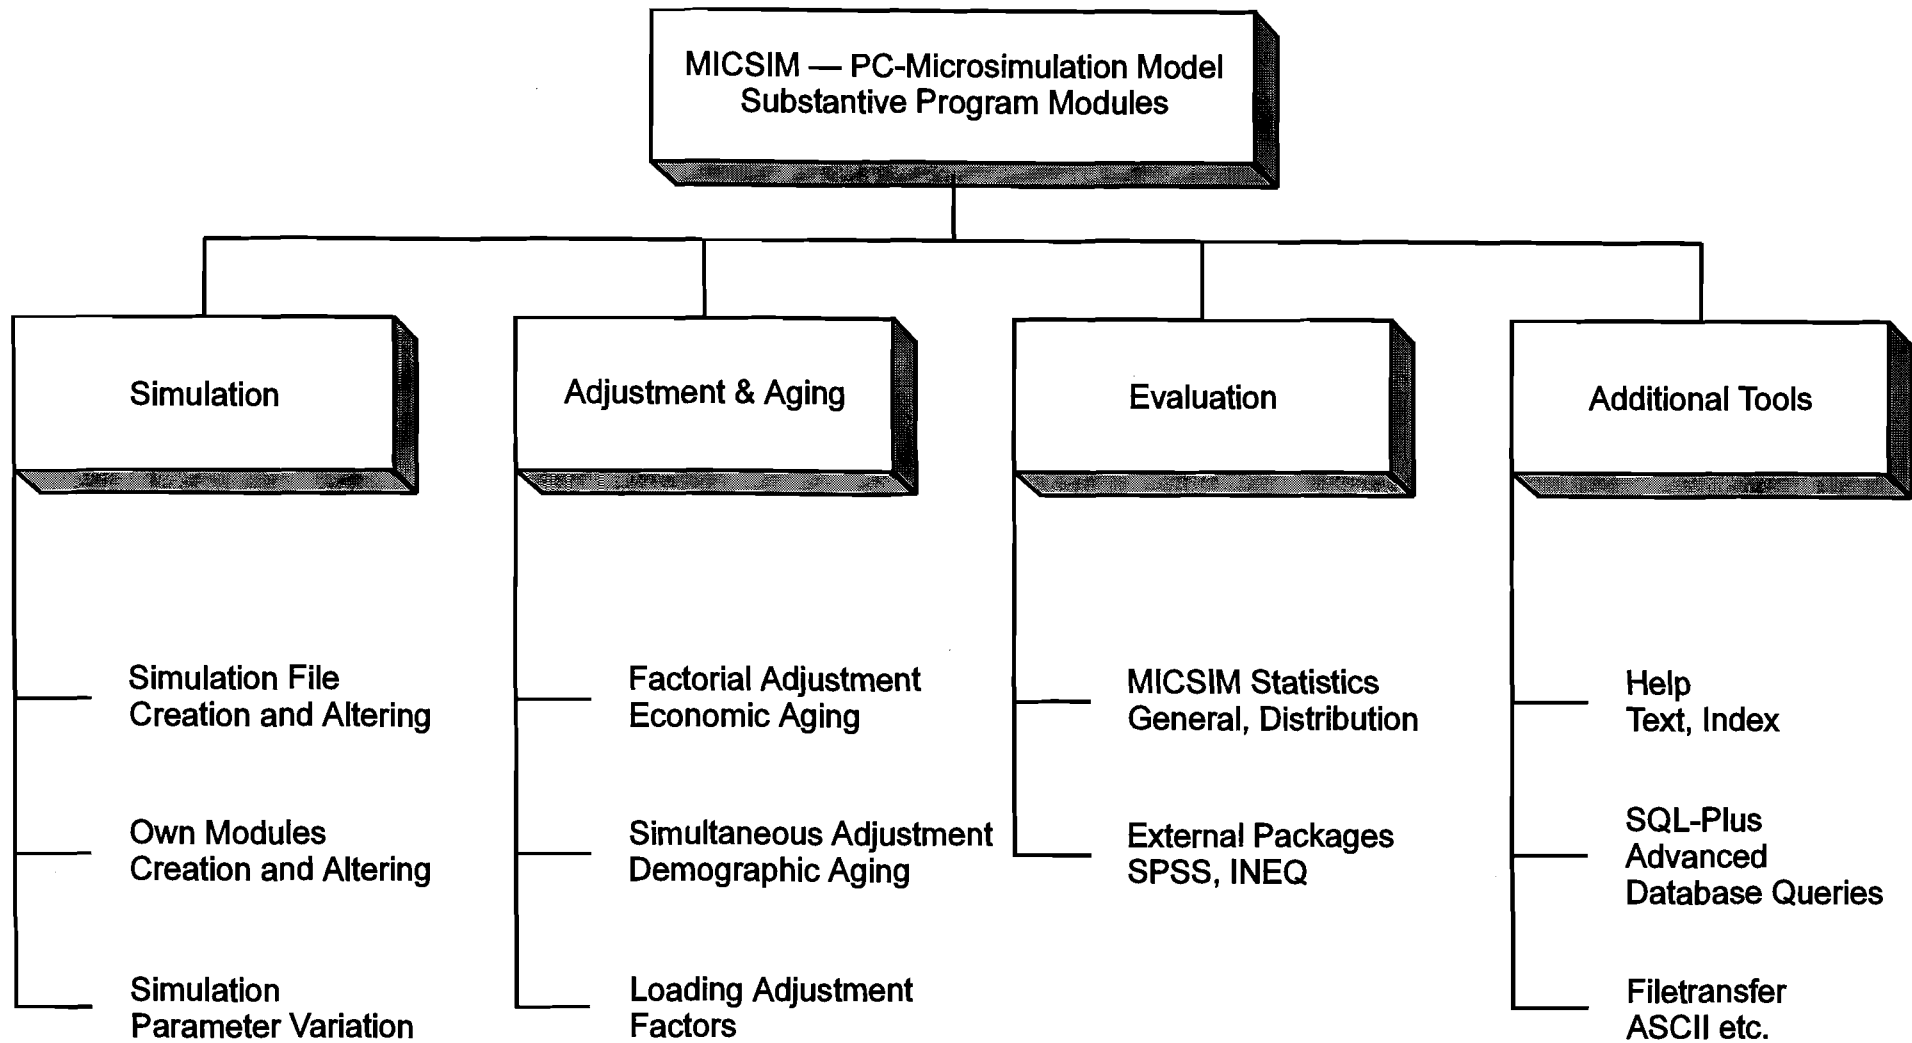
MICSIM — PC-Microsimulation Model
Substantive Program Modules

Simulation

Simulation File
Creation and Altering

Own Modules
Creation and Altering

Simulation
Parameter Variation

Adjustment & Aging

Factorial Adjustment
Economic Aging

Simultaneous Adjustment
Demographic Aging

Loading Adjustment
Factors

Evaluation

MICSIM Statistics
General, Distribution

External Packages
SPSS, INEQ

Additional Tools

Help
Text, Index

SQL-Plus
Advanced
Database Queries

Filetransfer
ASCII etc.